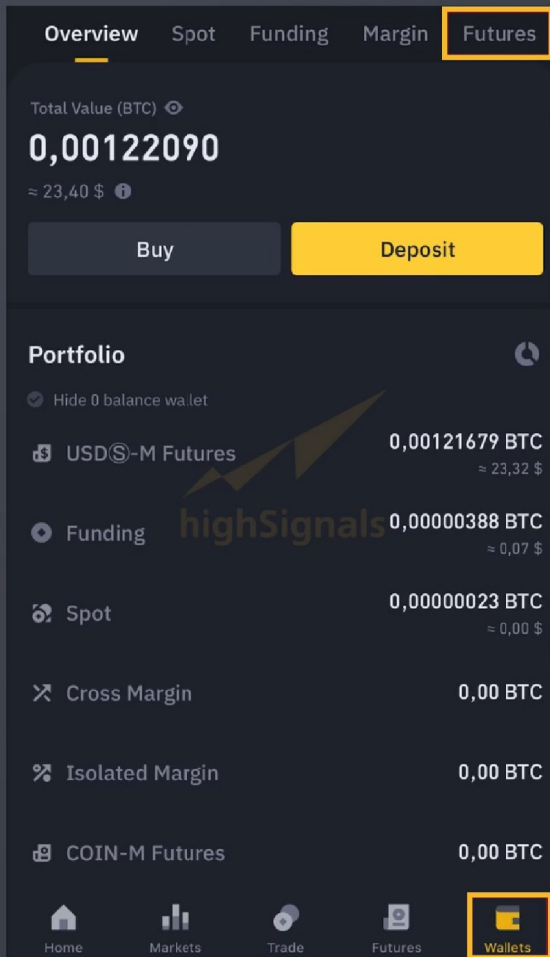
Overview Spot Funding Margin Futures

Total Value (BTC)

0,00122090

≈ 23,40 $

Buy

Deposit

Portfolio

Hide 0 balance wallet

USDⓈ-M Futures 0,00121679 BTC
≈ 23,32 $

highSignals

Funding 0,00000388 BTC
≈ 0,07 $

Spot 0,00000023 BTC
≈ 0,00 $

Cross Margin 0,00 BTC

Isolated Margin 0,00 BTC

COIN-M Futures 0,00 BTC

Home Markets Trade Futures Wallets